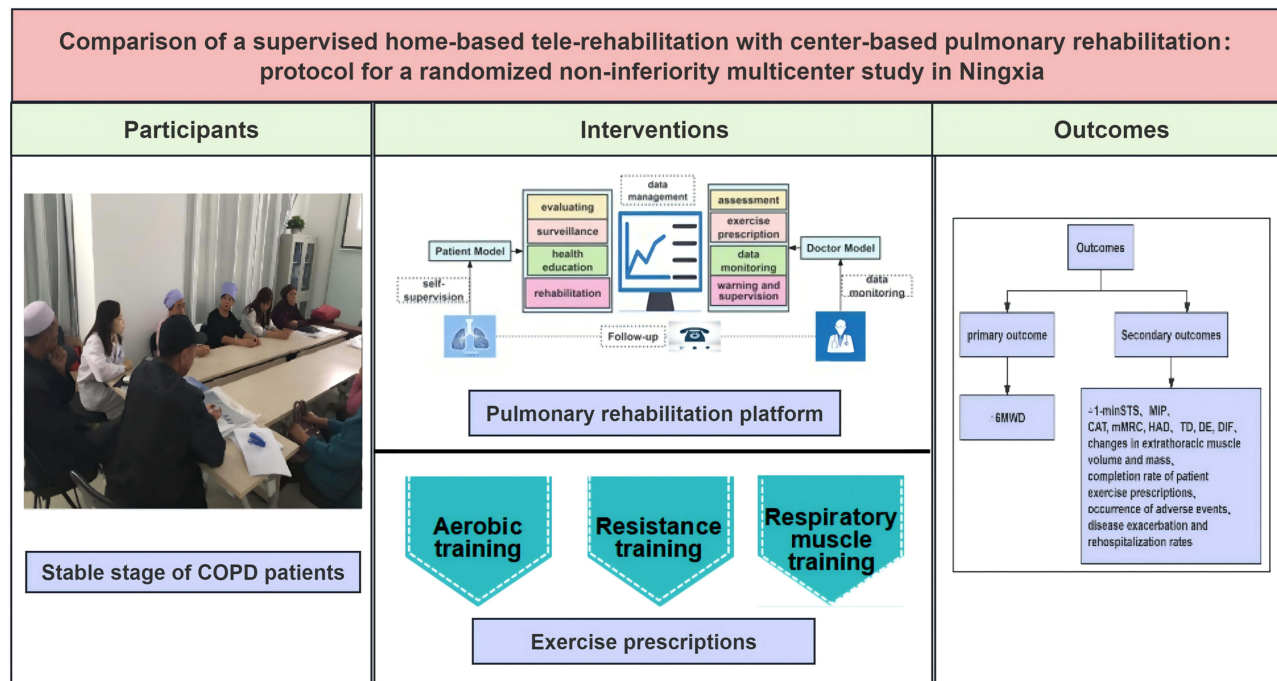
Comparison of a supervised home-based tele-rehabilitation with center-based pulmonary rehabilitation: protocol for a randomized non-inferiority multicenter study in Ningxia

Participants

Stable stage of COPD patients

Interventions

data management

evaluating

surveillance

health education

rehabilitation

assessment

exercise prescription

data monitoring

warning and supervision

Patient Model

Doctor Model

self-supervision

data monitoring

Follow-up

Pulmonary rehabilitation platform

Aerobic training

Resistance training

Respiratory muscle training

Exercise prescriptions

Outcomes

Outcomes

primary outcome

Secondary outcomes

6MWD

1-minSTS、MIP, CAT, mMRC, HAD、TD, DE, DIF, changes in extrathoracic muscle volume and mass, completion rate of patient exercise prescriptions, occurrence of adverse events, disease exacerbation and rehospitalization rates